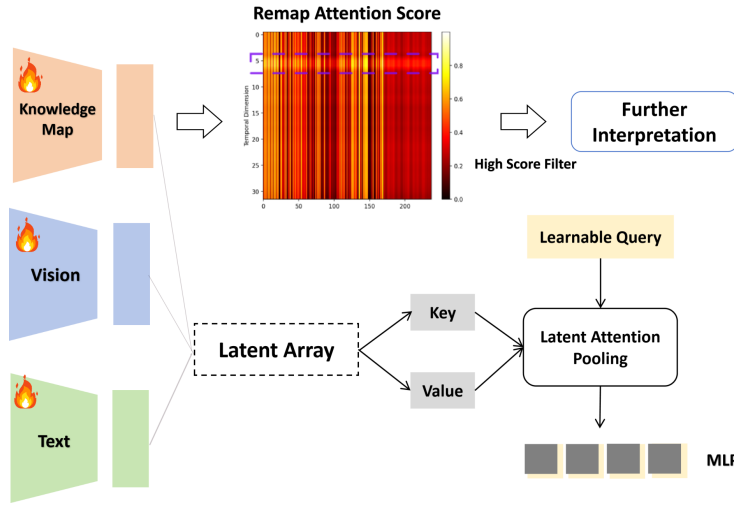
Remap Attention Score

Knowledge Map

0
5
10
15
20
25
30

Temporal Dimension

0 50 100 150 200

0.8
0.6
0.4
0.2
0.0

High Score Filter

Further Interpretation

Vision

Text

Learnable Query

Key

Latent Array

Latent Attention Pooling

Value

MLP